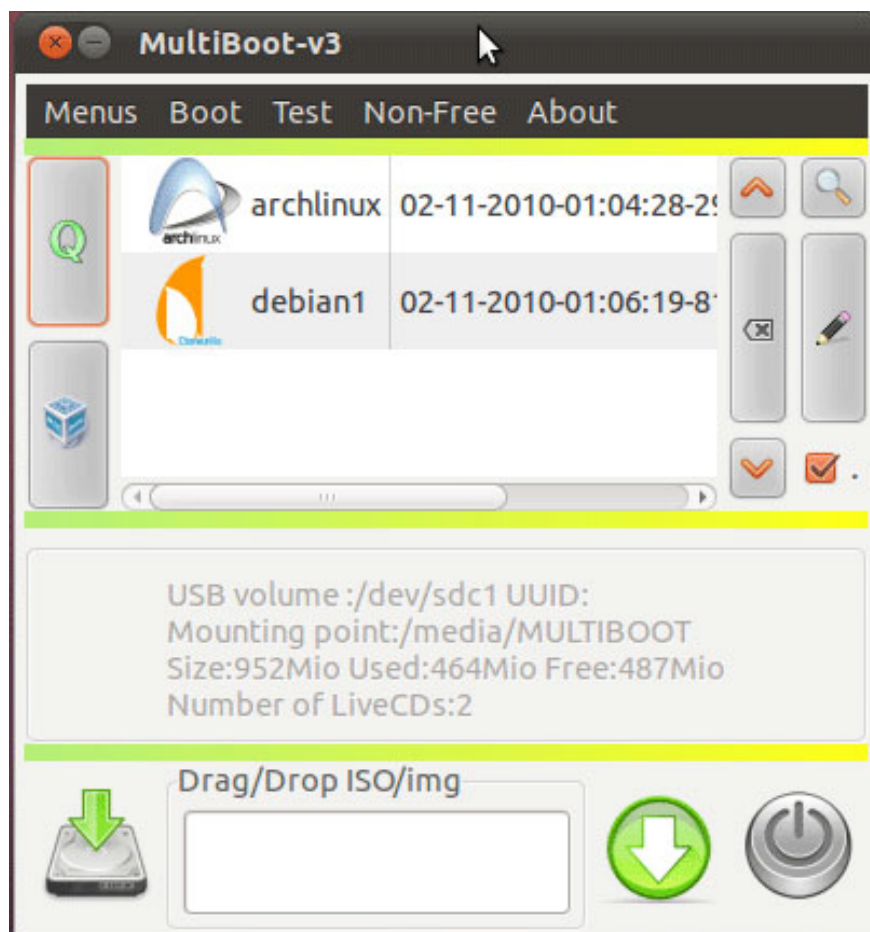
MultiBoot-v3

Menus Boot Test Non-Free About

Q

archlinux archlinux 02-11-2010-01:04:28-2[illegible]

debian1 02-11-2010-01:06:19-8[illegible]

USB volume :/dev/sdc1 UUID:
Mounting point:/media/MULTIBOOT
Size:952Mio Used:464Mio Free:487Mio
Number of LiveCDs:2

Drag/Drop ISO/img